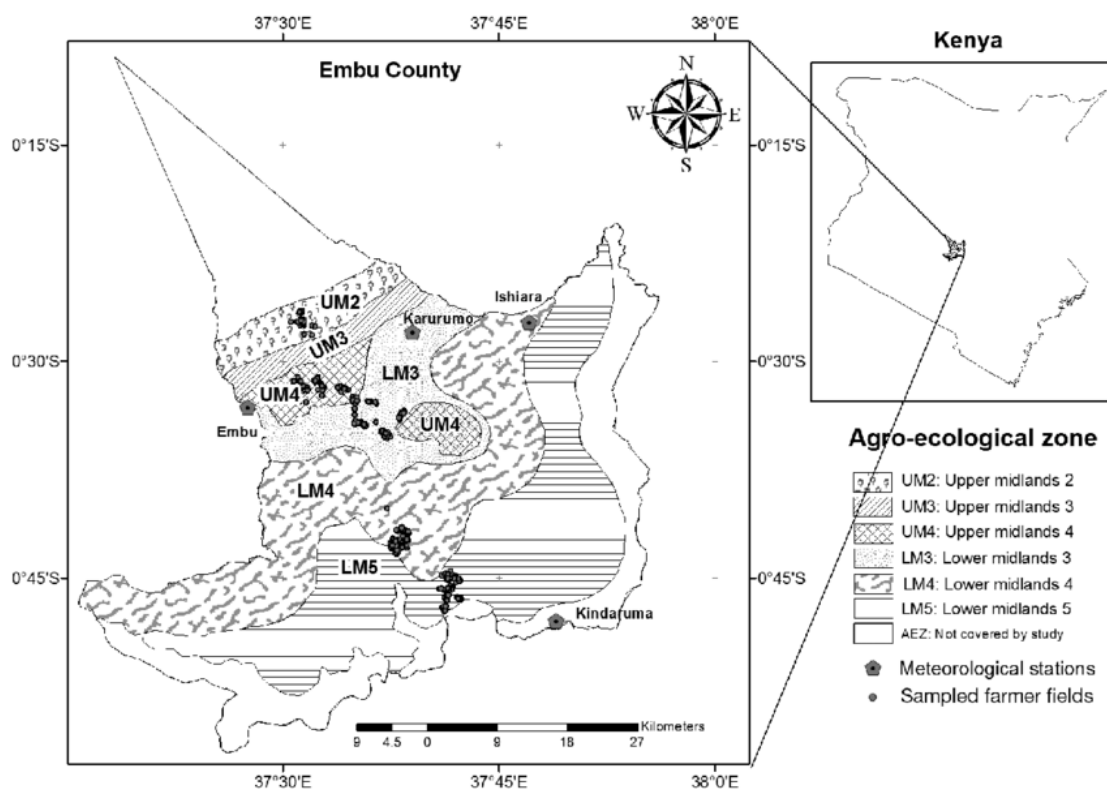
37°30'E 37°45'E 38°0'E

Embu County

N
W E
S

0°15'S 0°15'S

UM2
UM3
UM4
Embu
Karurumo
Ishiara
LM3
UM4
LM4
LM5
Kindaruma

0°30'S 0°30'S

0°45'S 0°45'S

Kilometers
9 4.5 0 9 18 27

37°30'E 37°45'E 38°0'E

Kenya

Agro-ecological zone

UM2: Upper midlands 2
UM3: Upper midlands 3
UM4: Upper midlands 4
LM3: Lower midlands 3
LM4: Lower midlands 4
LM5: Lower midlands 5
AEZ: Not covered by study

Meteorological stations
Sampled farmer fields